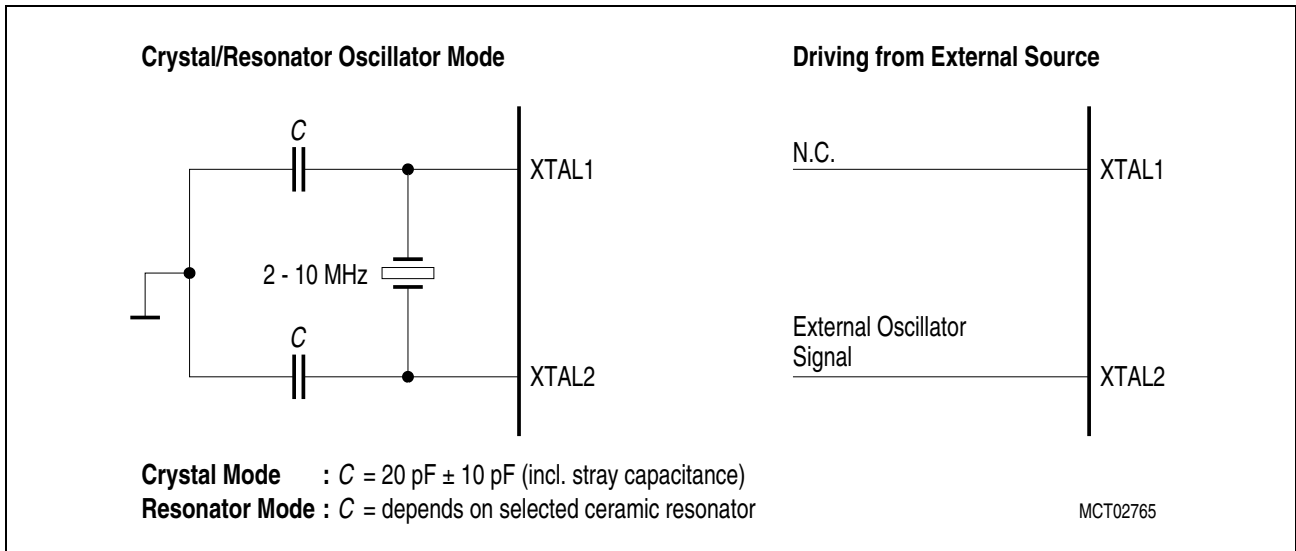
Crystal/Resonator Oscillator Mode

C

XTAL1

2 - 10 MHz

C

XTAL2

Driving from External Source

N.C.

XTAL1

External Oscillator Signal

XTAL2

Crystal Mode : $C$ = 20 pF ± 10 pF (incl. stray capacitance)
Resonator Mode : $C$ = depends on selected ceramic resonator

MCT02765